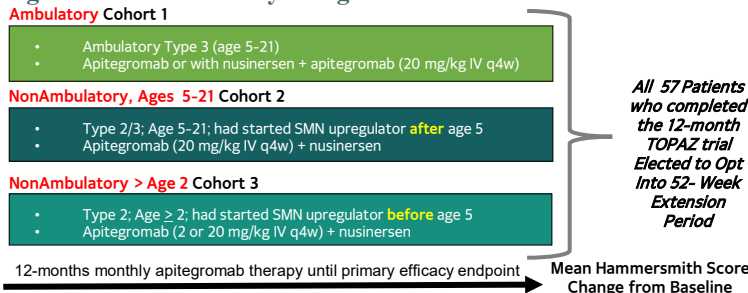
Ambulatory Cohort 1

• Ambulatory Type 3 (age 5-21)
• Apitegromab or with nusinersen + apitegromab (20 mg/kg IV q4w)

NonAmbulatory, Ages 5-21 Cohort 2

• Type 2/3; Age 5-21; had started SMN upregulator after age 5
• Apitegromab (20 mg/kg IV q4w) + nusinersen

NonAmbulatory > Age 2 Cohort 3

• Type 2; Age $\geq$ 2; had started SMN upregulator before age 5
• Apitegromab (2 or 20 mg/kg IV q4w) + nusinersen

All 57 Patients who completed the 12-month TOPAZ trial Elected to Opt Into 52- Week Extension Period

12-months monthly apitegromab therapy until primary efficacy endpoint

Mean Hammersmith Score Change from Baseline